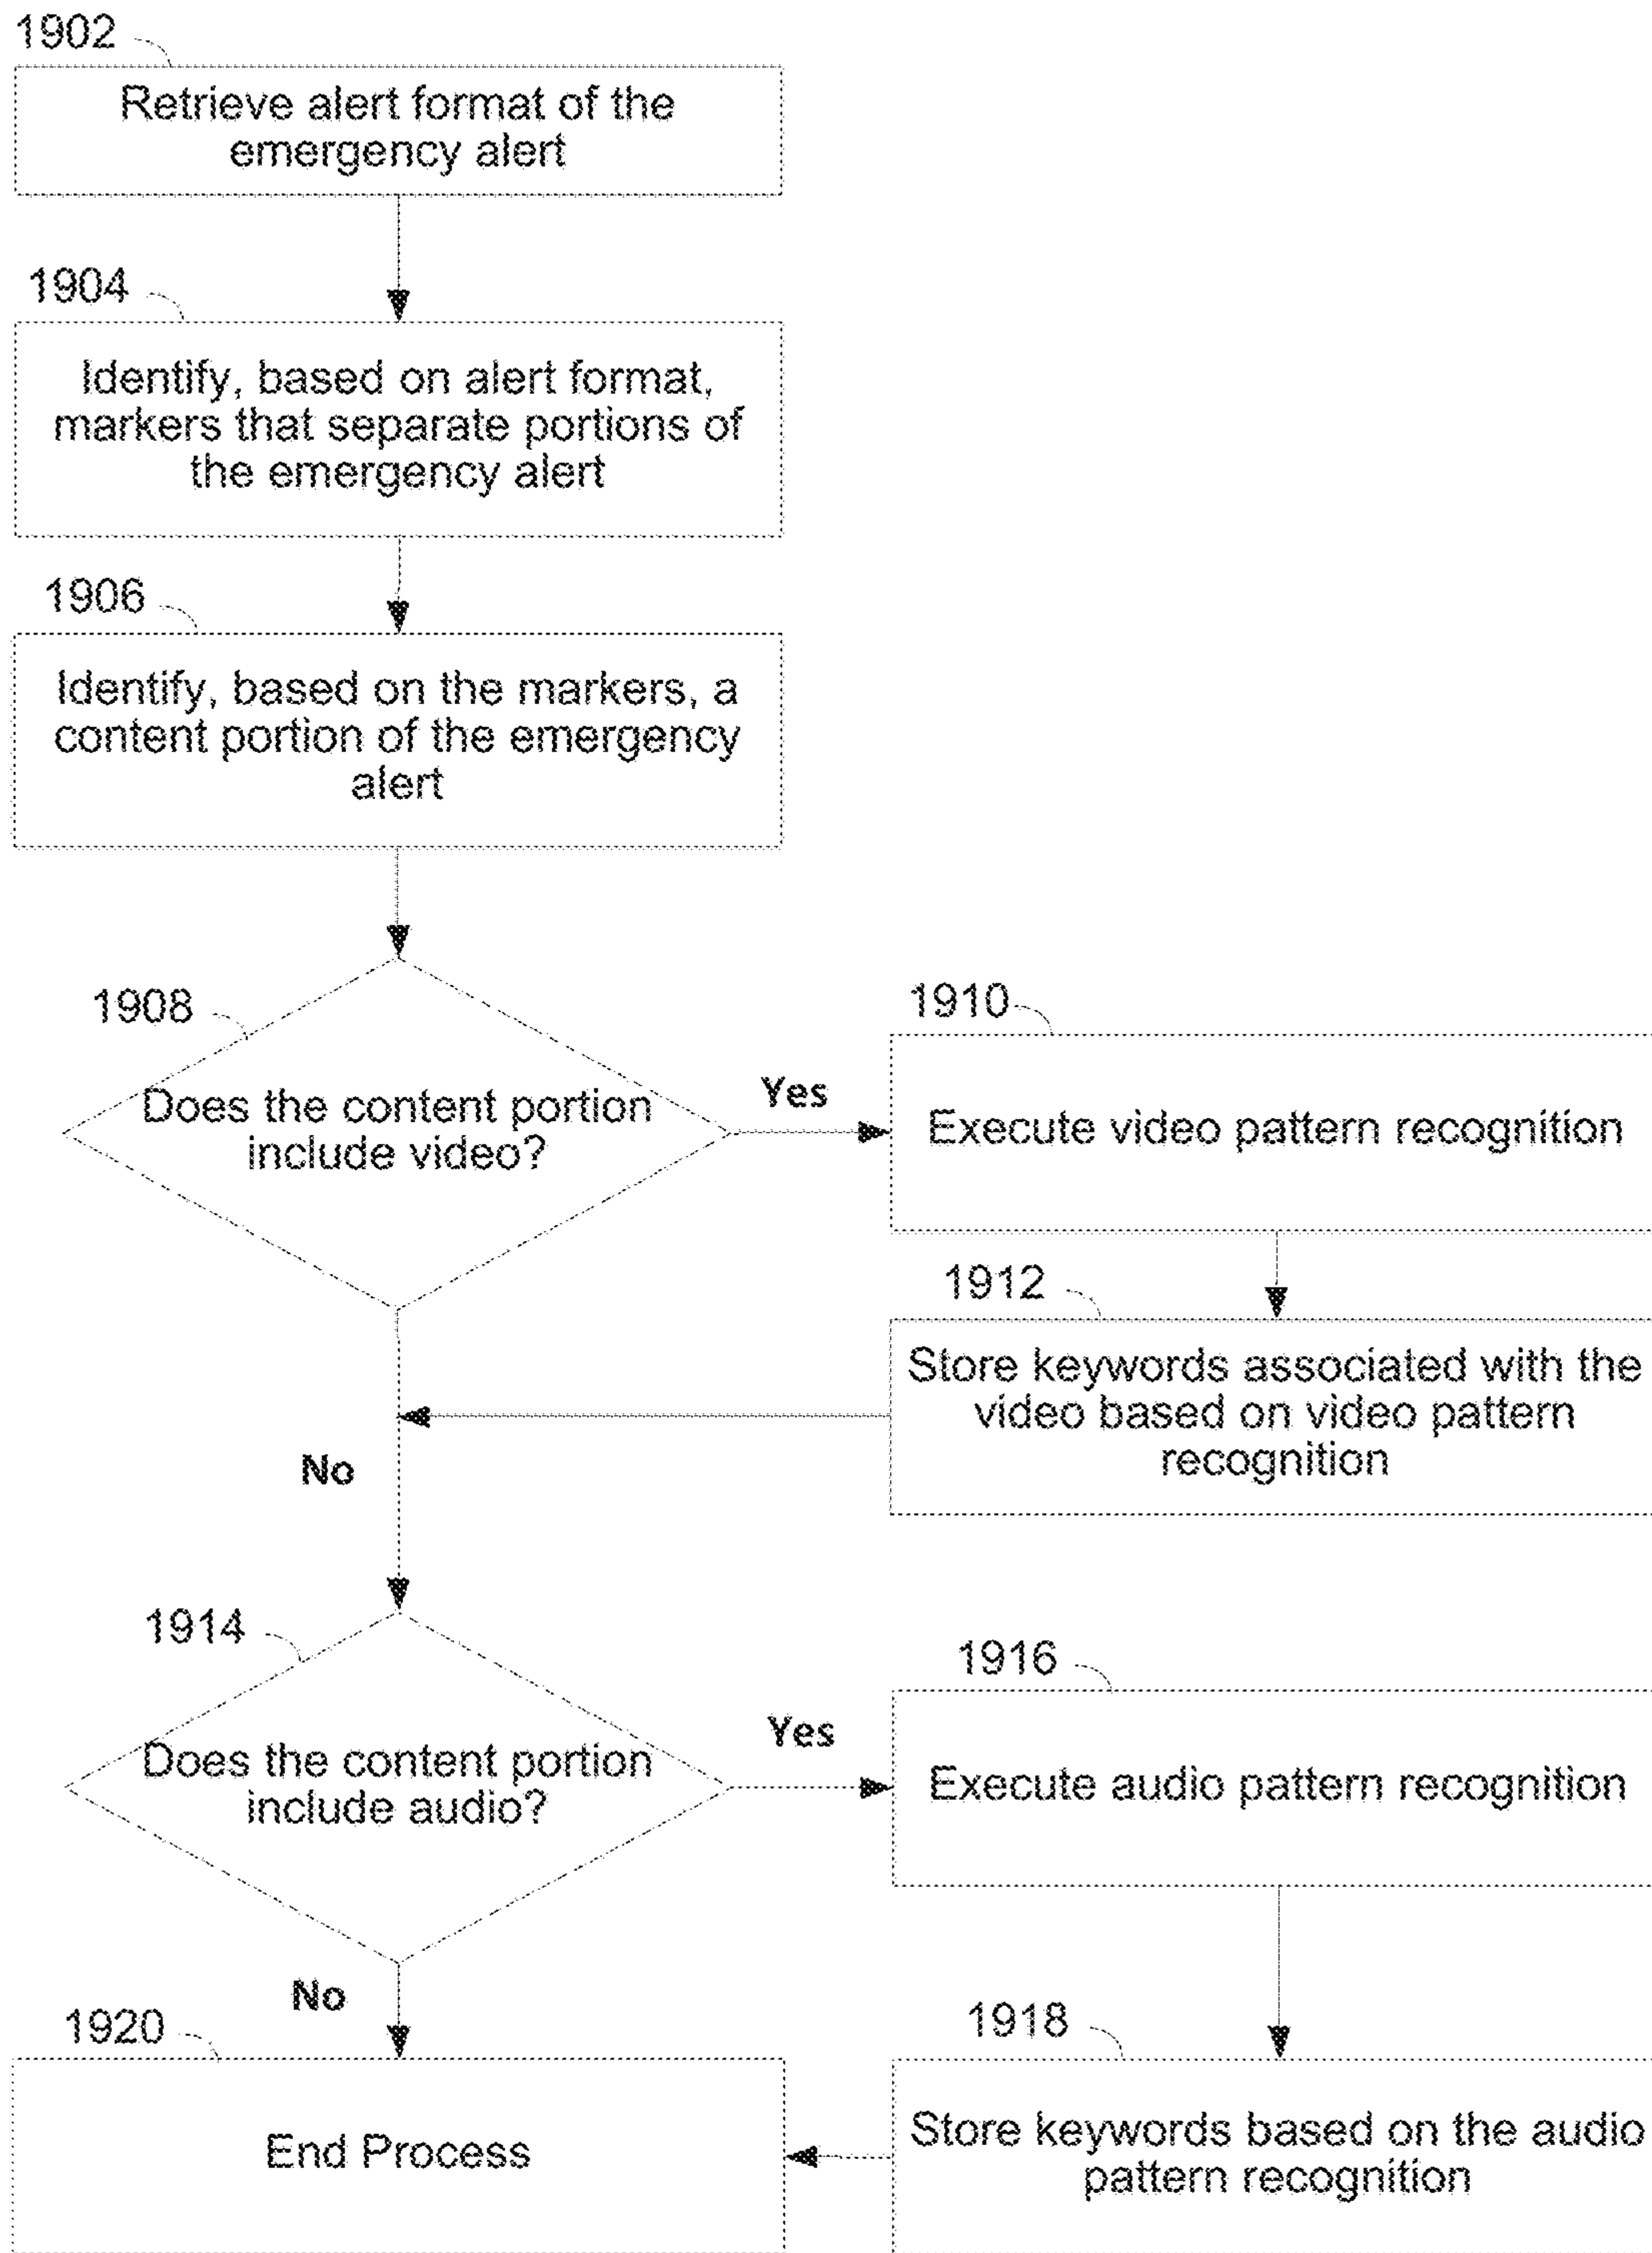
1902

Retrieve alert format of the emergency alert

1904

Identify, based on alert format, markers that separate portions of the emergency alert

1906

Identify, based on the markers, a content portion of the emergency alert

1908

Does the content portion include video?

Yes

1910

Execute video pattern recognition

1912

Store keywords associated with the video based on video pattern recognition

No

1914

Does the content portion include audio?

Yes

1916

Execute audio pattern recognition

No

1920

End Process

1918

Store keywords based on the audio pattern recognition